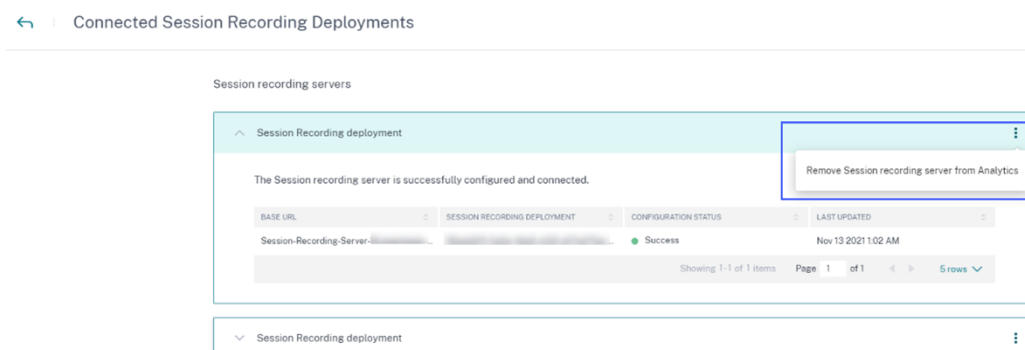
Connected Session Recording Deployments

Session recording servers

Session Recording deployment

Remove Session recording server from Analytics

The Session recording server is successfully configured and connected.

| BASE URL | SESSION RECORDING DEPLOYMENT | CONFIGURATION STATUS | LAST UPDATED |
|---|---|---|---|
| Session-Recording-Server-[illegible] | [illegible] | Success | Nov 13 2021 1:02 AM |

Showing 1-1 of 1 items Page 1 of 1 5 rows

Session Recording deployment